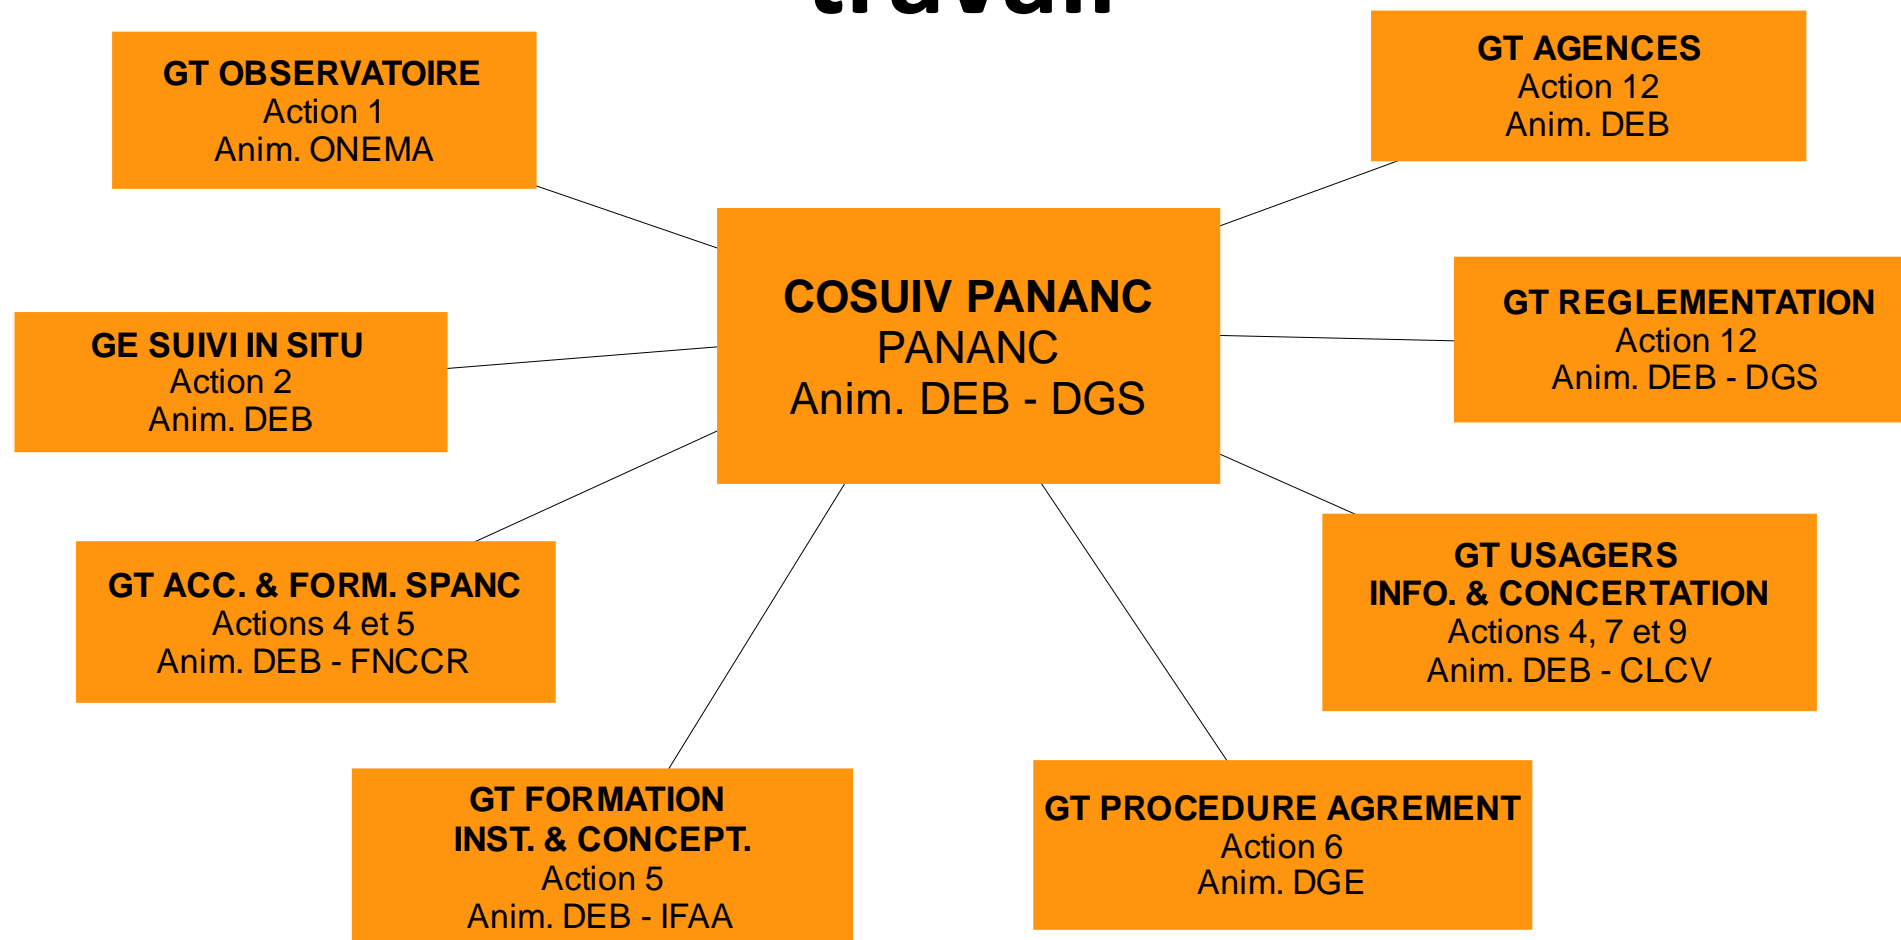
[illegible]

GT OBSERVATOIRE
Action 1
Anim. ONEMA

GT AGENCES
Action 12
Anim. DEB

COSUIV PANANC
PANANC
Anim. DEB - DGS

GE SUIVI IN SITU
Action 2
Anim. DEB

GT REGLEMENTATION
Action 12
Anim. DEB - DGS

GT ACC. & FORM. SPANC
Actions 4 et 5
Anim. DEB - FNCCR

GT USAGERS
INFO. & CONCERTATION
Actions 4, 7 et 9
Anim. DEB - CLCV

GT FORMATION
INST. & CONCEPT.
Action 5
Anim. DEB - IFAA

GT PROCEDURE AGREMENT
Action 6
Anim. DGE